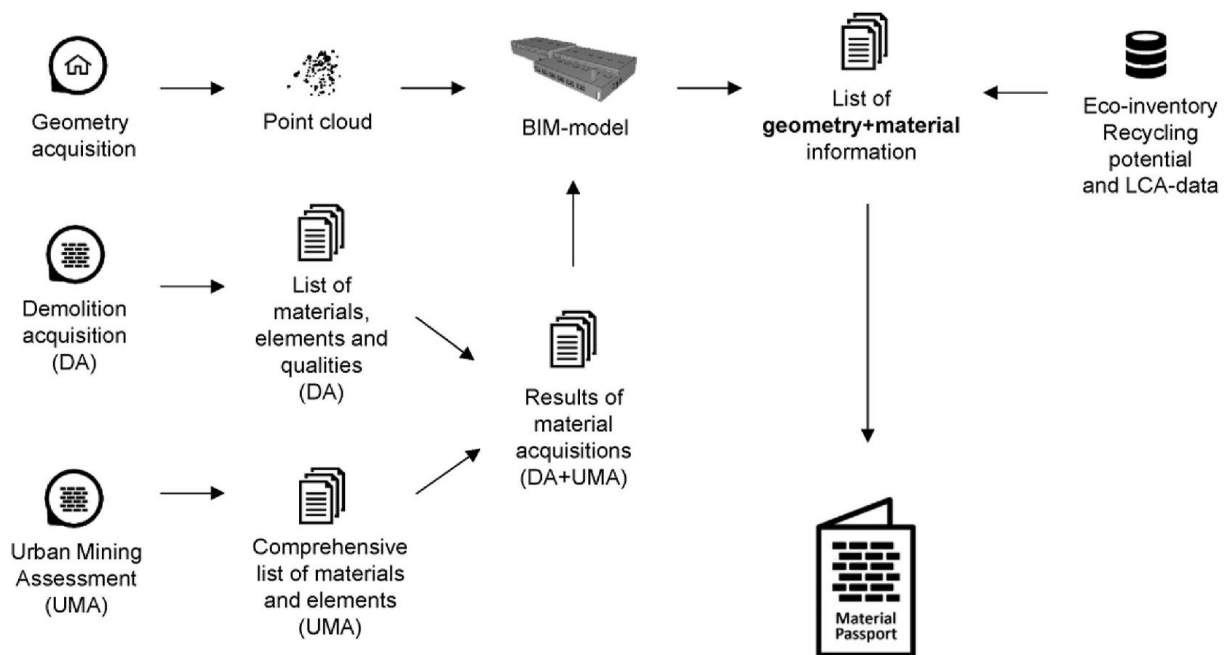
Geometry acquisition

Point cloud

BIM-model

List of **geometry+material** information

Eco-inventory Recycling potential and LCA-data

Demolition acquisition (DA)

List of materials, elements and qualities (DA)

Results of material acquisitions (DA+UMA)

Urban Mining Assessment (UMA)

Comprehensive list of materials and elements (UMA)

Material Passport